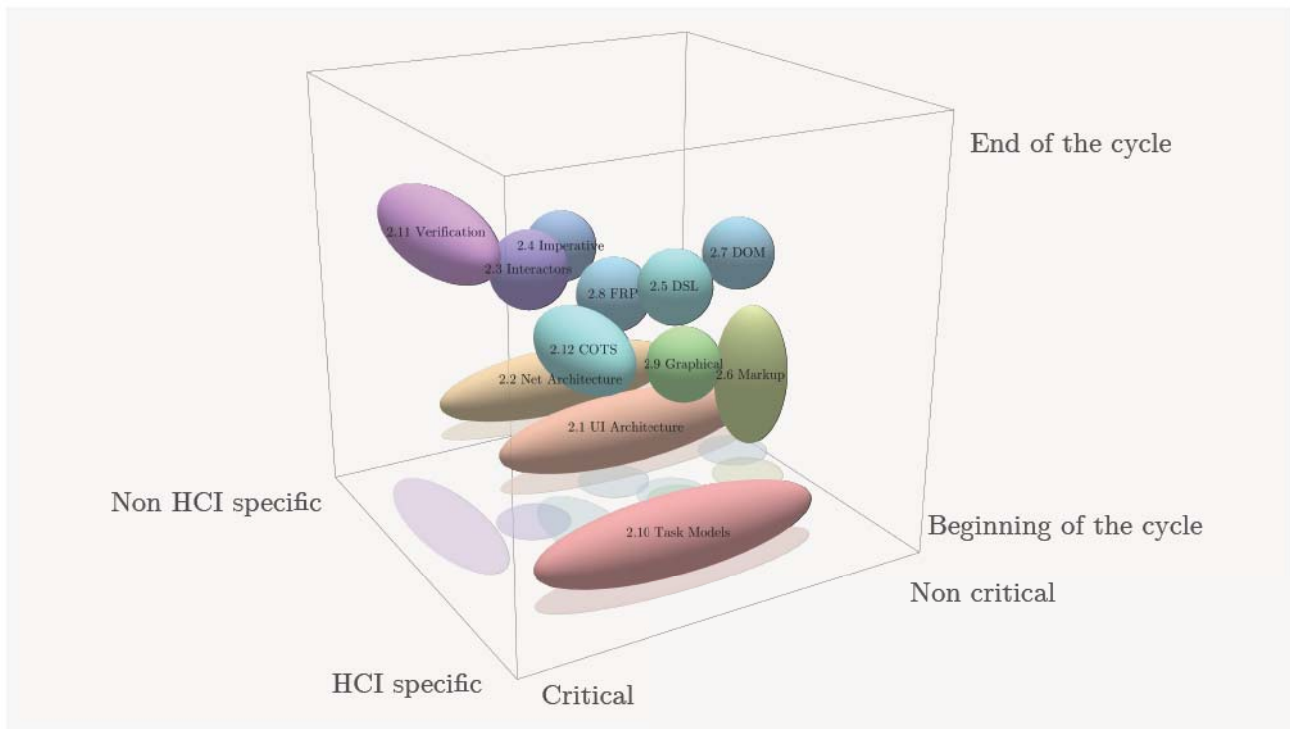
End of the cycle

2.11 Verification

2.4 Imperative

2.3 Interactors

2.7 DOM

2.8 FRP

2.5 DSL

2.12 COTS

2.9 Graphical

2.6 Markup

2.2 Net Architecture

2.1 UI Architecture

Non HCI specific

Beginning of the cycle

2.10 Task Models

Non critical

HCI specific

Critical